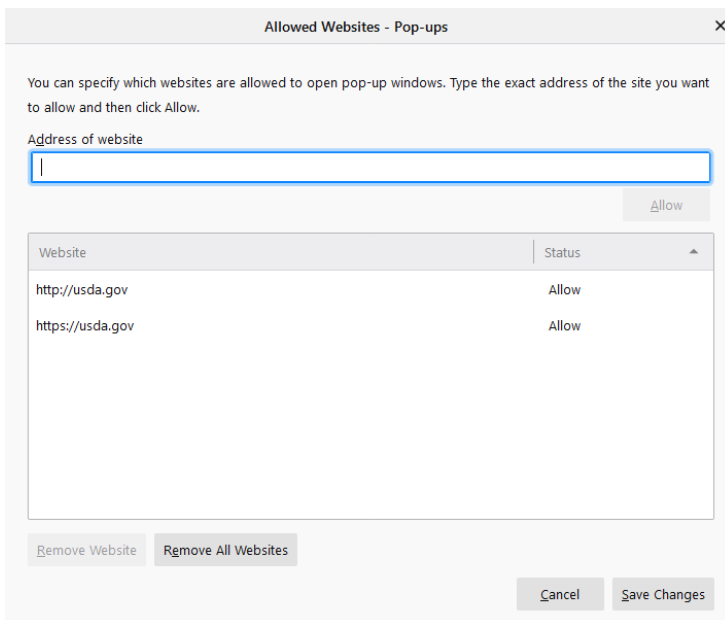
Allowed Websites - Pop-ups

You can specify which websites are allowed to open pop-up windows. Type the exact address of the site you want to allow and then click Allow.

Address of website

Allow

| Website | Status |
|---|---|
| http://usda.gov | Allow |
| https://usda.gov | Allow |

Remove Website
Remove All Websites

Cancel
Save Changes